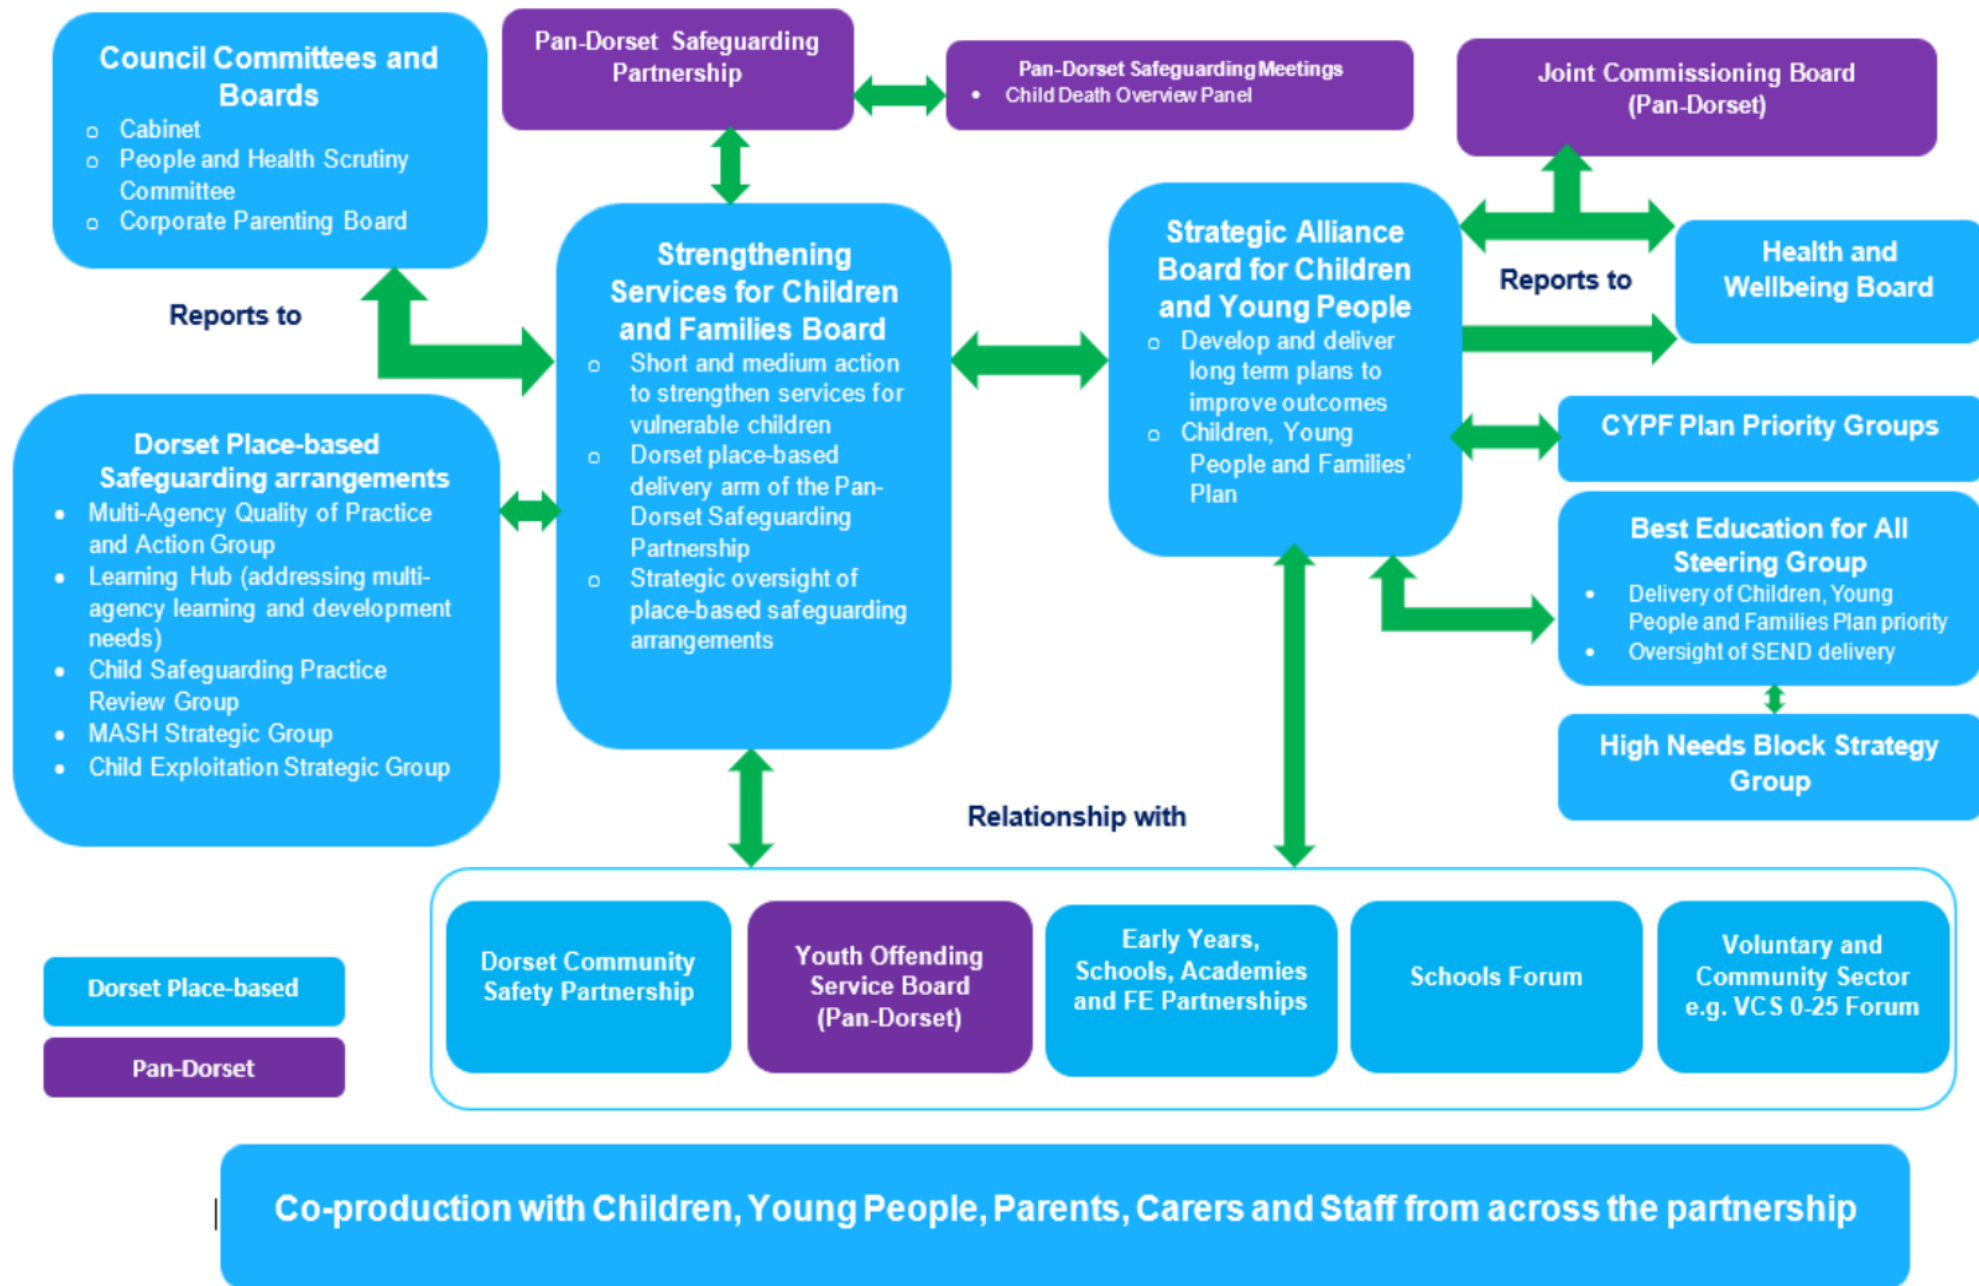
Council Committees and Boards
- Cabinet
- People and Health Scrutiny Committee
- Corporate Parenting Board

Pan-Dorset Safeguarding Partnership

Pan-Dorset Safeguarding Meetings
- Child Death Overview Panel

Joint Commissioning Board (Pan-Dorset)

Reports to

Strengthening Services for Children and Families Board
- Short and medium action to strengthen services for vulnerable children
- Dorset place-based delivery arm of the Pan-Dorset Safeguarding Partnership
- Strategic oversight of place-based safeguarding arrangements

Strategic Alliance Board for Children and Young People
- Develop and deliver long term plans to improve outcomes
- Children, Young People and Families' Plan

Reports to

Health and Wellbeing Board

CYPF Plan Priority Groups

Dorset Place-based Safeguarding arrangements
- Multi-Agency Quality of Practice and Action Group
- Learning Hub (addressing multi-agency learning and development needs)
- Child Safeguarding Practice Review Group
- MASH Strategic Group
- Child Exploitation Strategic Group

Best Education for All Steering Group
- Delivery of Children, Young People and Families Plan priority
- Oversight of SEND delivery

High Needs Block Strategy Group

Relationship with

Dorset Community Safety Partnership

Youth Offending Service Board (Pan-Dorset)

Early Years, Schools, Academies and FE Partnerships

Schools Forum

Voluntary and Community Sector e.g. VCS 0-25 Forum

Dorset Place-based

Pan-Dorset

Co-production with Children, Young People, Parents, Carers and Staff from across the partnership